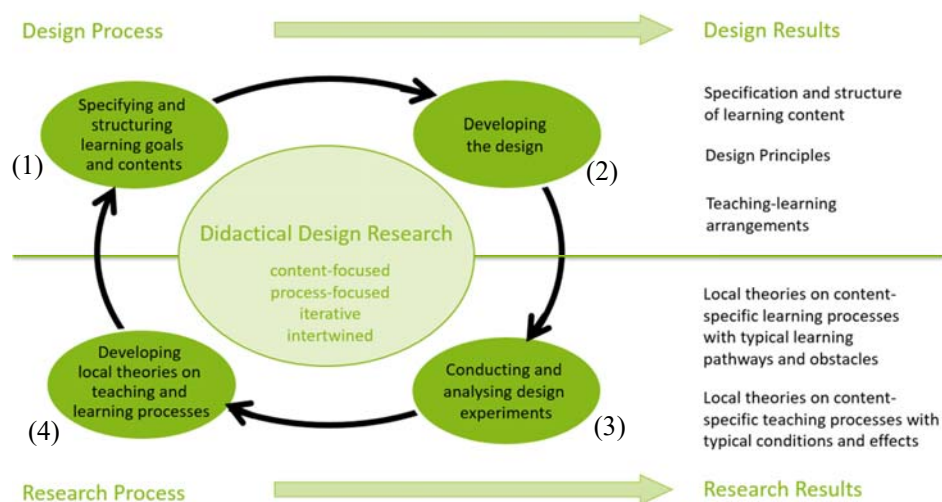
Design Process

Design Results

Specifying and structuring learning goals and contents

(1)

Developing the design

(2)

Didactical Design Research

content-focused
process-focused
iterative
intertwined

Specification and structure of learning content

Design Principles

Teaching-learning arrangements

Developing local theories on teaching and learning processes

(4)

Conducting and analysing design experiments

(3)

Local theories on content-specific learning processes with typical learning pathways and obstacles

Local theories on content-specific teaching processes with typical conditions and effects

Research Process

Research Results